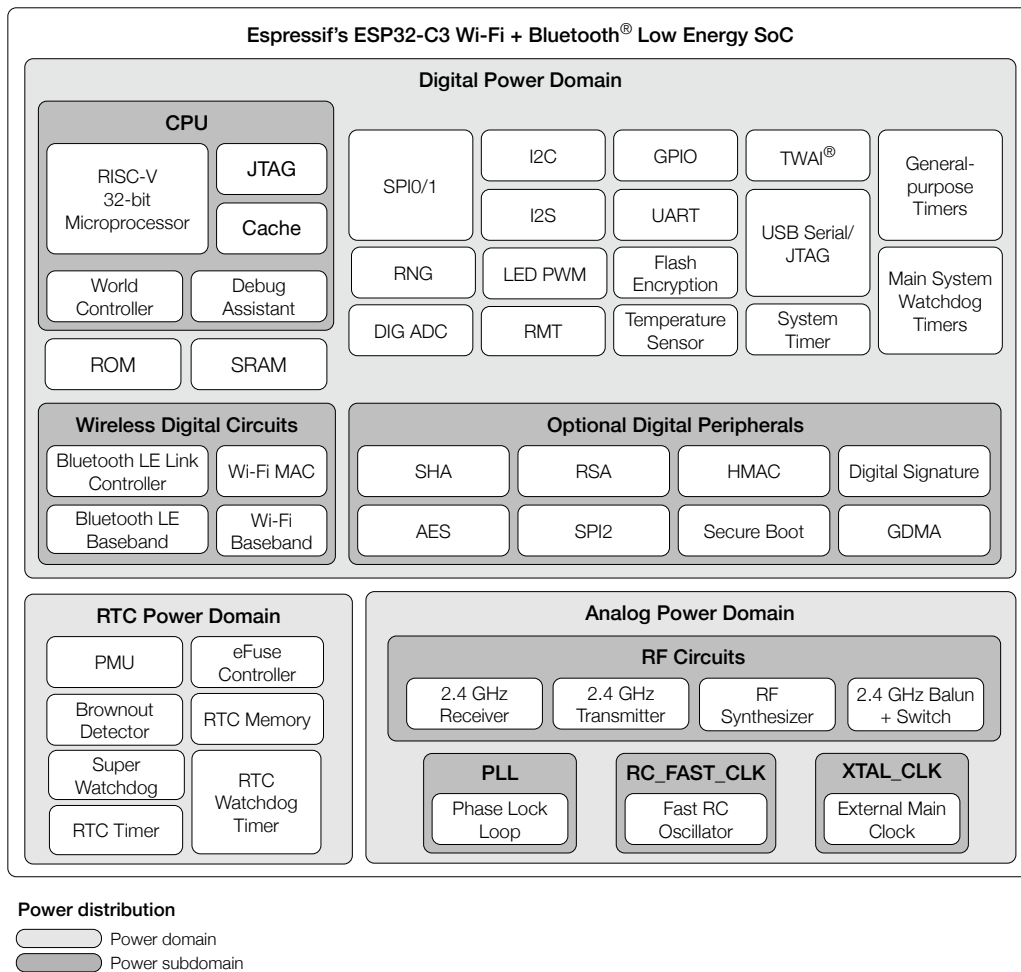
Espressif's ESP32-C3 Wi-Fi + Bluetooth® Low Energy SoC

Digital Power Domain

CPU

RISC-V 32-bit Microprocessor

JTAG

Cache

World Controller

Debug Assistant

ROM

SRAM

SPI0/1

I2C

GPIO

TWAI®

General-purpose Timers

I2S

UART

USB Serial/ JTAG

RNG

LED PWM

Flash Encryption

Main System Watchdog Timers

DIG ADC

RMT

Temperature Sensor

System Timer

Wireless Digital Circuits

Bluetooth LE Link Controller

Wi-Fi MAC

Bluetooth LE Baseband

Wi-Fi Baseband

Optional Digital Peripherals

SHA

RSA

HMAC

Digital Signature

AES

SPI2

Secure Boot

GDMA

RTC Power Domain

PMU

eFuse Controller

Brownout Detector

RTC Memory

Super Watchdog

RTC Watchdog Timer

RTC Timer

Analog Power Domain

RF Circuits

2.4 GHz Receiver

2.4 GHz Transmitter

RF Synthesizer

2.4 GHz Balun + Switch

PLL

Phase Lock Loop

RC_FAST_CLK

Fast RC Oscillator

XTAL_CLK

External Main Clock

Power distribution

Power domain

Power subdomain